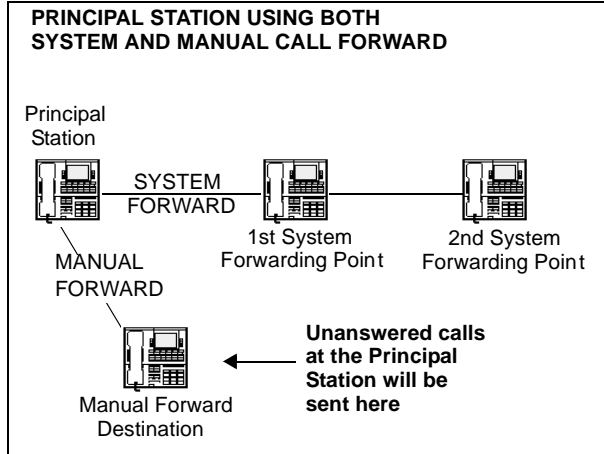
PRINCIPAL STATION USING BOTH SYSTEM AND MANUAL CALL FORWARD

Principal Station

SYSTEM FORWARD

1st System Forwarding Point

2nd System Forwarding Point

MANUAL FORWARD

Unanswered calls at the Principal Station will be sent here

Manual Forward Destination